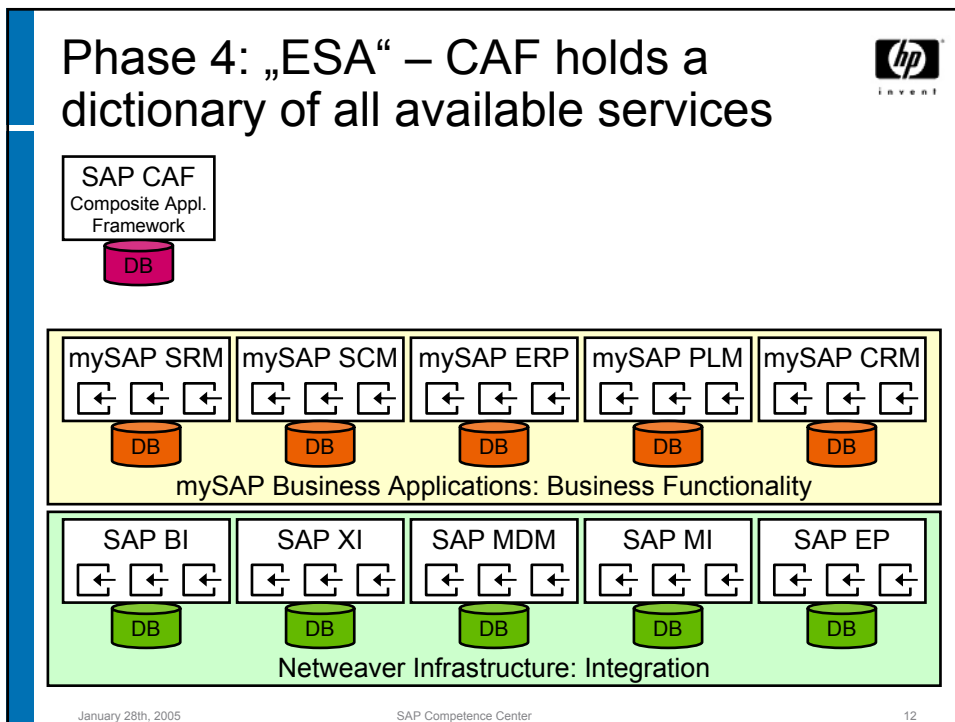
Phase 4: „ESA“ – CAF holds a dictionary of all available services

invent

SAP CAF
Composite Appl. Framework
DB

mySAP SRM
DB
mySAP SCM
DB
mySAP ERP
DB
mySAP PLM
DB
mySAP CRM
DB
mySAP Business Applications: Business Functionality

SAP BI
DB
SAP XI
DB
SAP MDM
DB
SAP MI
DB
SAP EP
DB
Netweaver Infrastructure: Integration

January 28th, 2005
SAP Competence Center
12